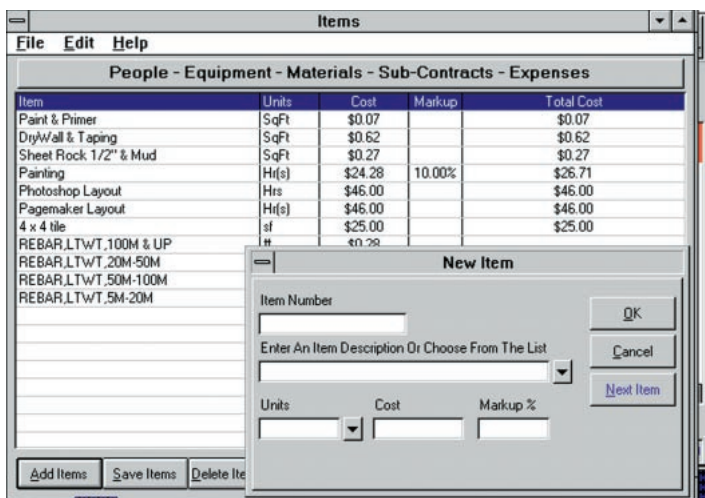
Items

File Edit Help

People - Equipment - Materials - Sub-Contracts - Expenses

| Item | Units | Cost | Markup | Total Cost |
|---|---|---|---|---|
| Paint & Primer | SqFt | \$0.07 | | \$0.07 |
| DryWall & Taping | SqFt | \$0.62 | | \$0.62 |
| Sheet Rock 1/2" & Mud | SqFt | \$0.27 | | \$0.27 |
| Painting | Hr(s) | \$24.28 | 10.00% | \$26.71 |
| Photoshop Layout | Hrs | \$46.00 | | \$46.00 |
| Pagemaker Layout | Hr(s) | \$46.00 | | \$46.00 |
| 4 x 4 tile | sf | \$25.00 | | \$25.00 |
| REBAR,LTWT,100M & UP | lt | \$0.28 | | |
| REBAR,LTWT,20M-50M | | | | |
| REBAR,LTWT,50M-100M | | | | |
| REBAR,LTWT,5M-20M | | | | |

Add Items Save Items Delete Ite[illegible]

New Item

Item Number

Enter An Item Description Or Choose From The List

Units Cost Markup %

OK

Cancel

Next Item